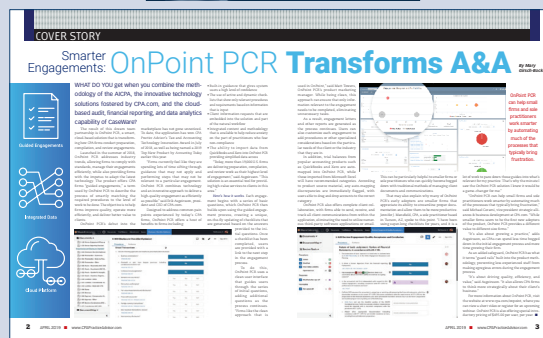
COVER STORY

Smarter Engagements: OnPoint PCR Transforms A&A

By Mary Girsch-Bock

WHAT DO YOU get when you combine the methodology of the AICPA, the innovative technology solutions fostered by CPA.com, and the cloud-based audit, financial reporting, and data analytics capability of Caseware?

Guided Engagements

Integrated Data

Cloud Platform

OnPoint PCR can help small firms and sole practitioners save time and money on the review process

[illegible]

2 APRIL 2019 www.CPAPracticeAdvisor.com

APRIL 2019 www.CPAPracticeAdvisor.com 3